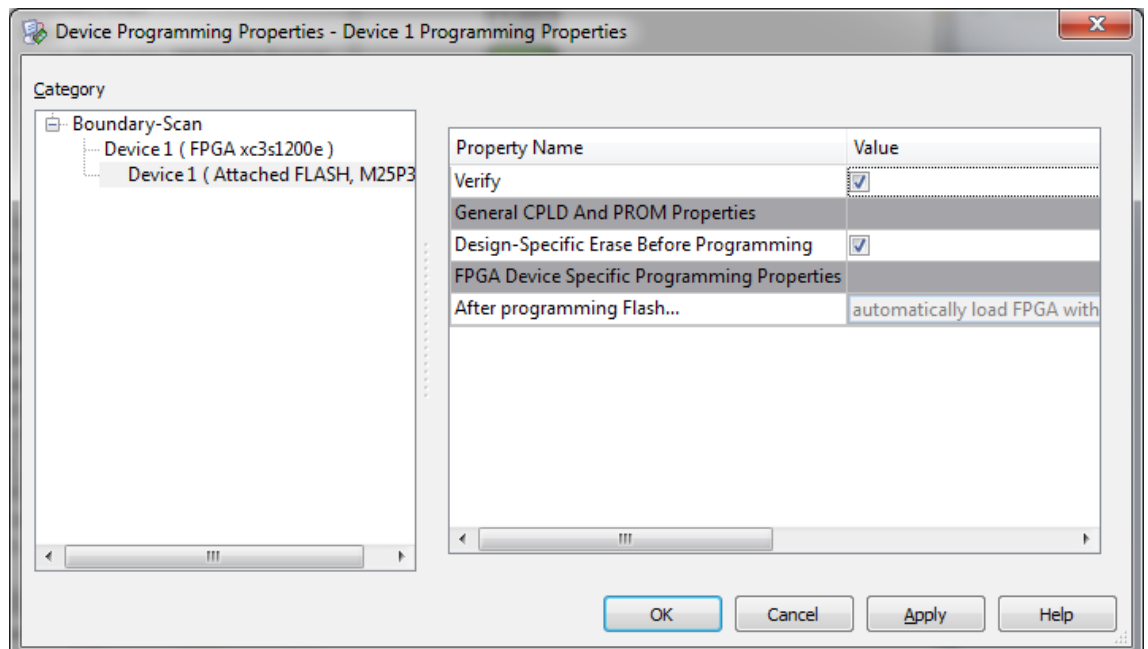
Device Programming Properties - Device 1 Programming Properties

Category

Boundary-Scan
Device 1 ( FPGA xc3s1200e )
Device 1 ( Attached FLASH, M25P3

| Property Name | Value |
|---|---|
| Verify | ☑ |
| General CPLD And PROM Properties | |
| Design-Specific Erase Before Programming | ☑ |
| FPGA Device Specific Programming Properties | |
| After programming Flash... | automatically load FPGA with |

OK Cancel Apply Help